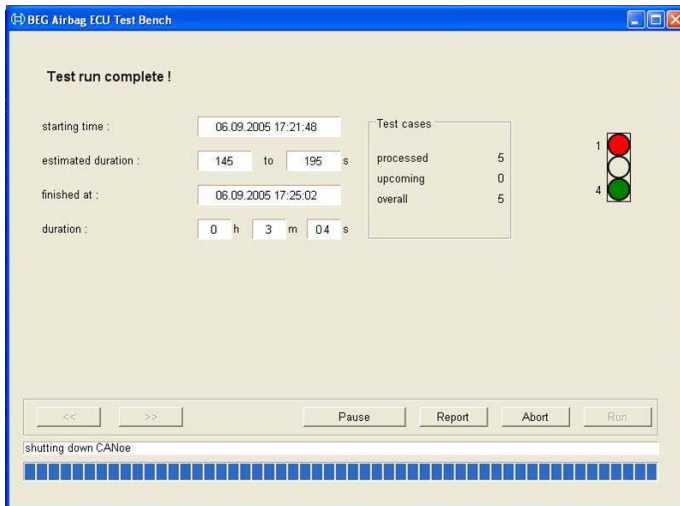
BEG Airbag ECU Test Bench

Test run complete !

starting time : 06.09.2005 17:21:48

estimated duration : 145 to 195 s

finished at : 06.09.2005 17:25:02

duration : 0 h 3 m 04 s

Test cases

processed 5
upcoming 0
overall 5

1
4

<< >> Pause Report Abort Run

shutting down CANoe